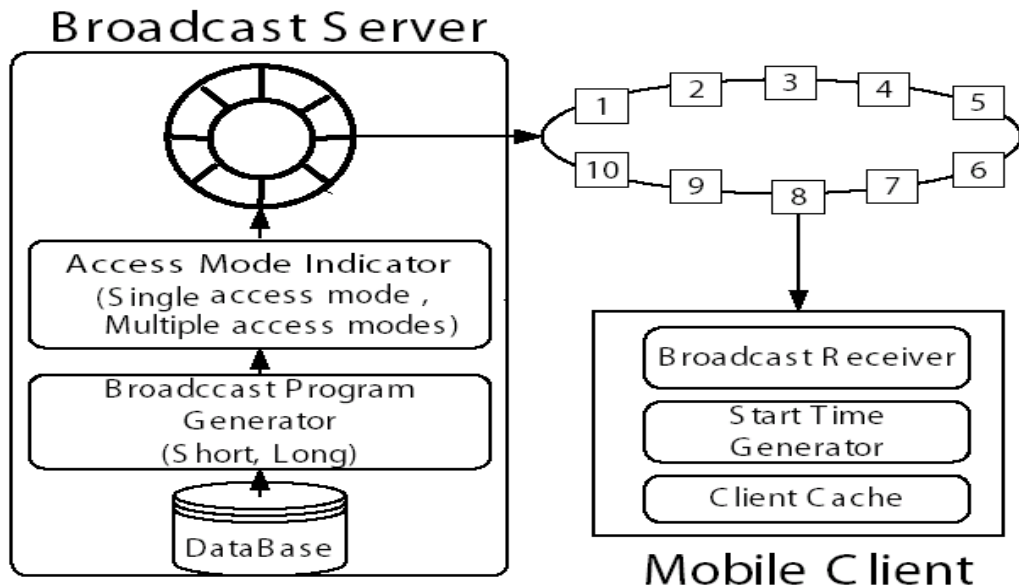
Broadcast Server

Access Mode Indicator
(Single access mode ,
Multiple access modes)

Broadccast Program
Generator
(Short, Long)

DataBase

1
2
3
4
5
6
7
8
9
10

Broadcast Receiver

Start Time
Generator

Client Cache

Mobile Client